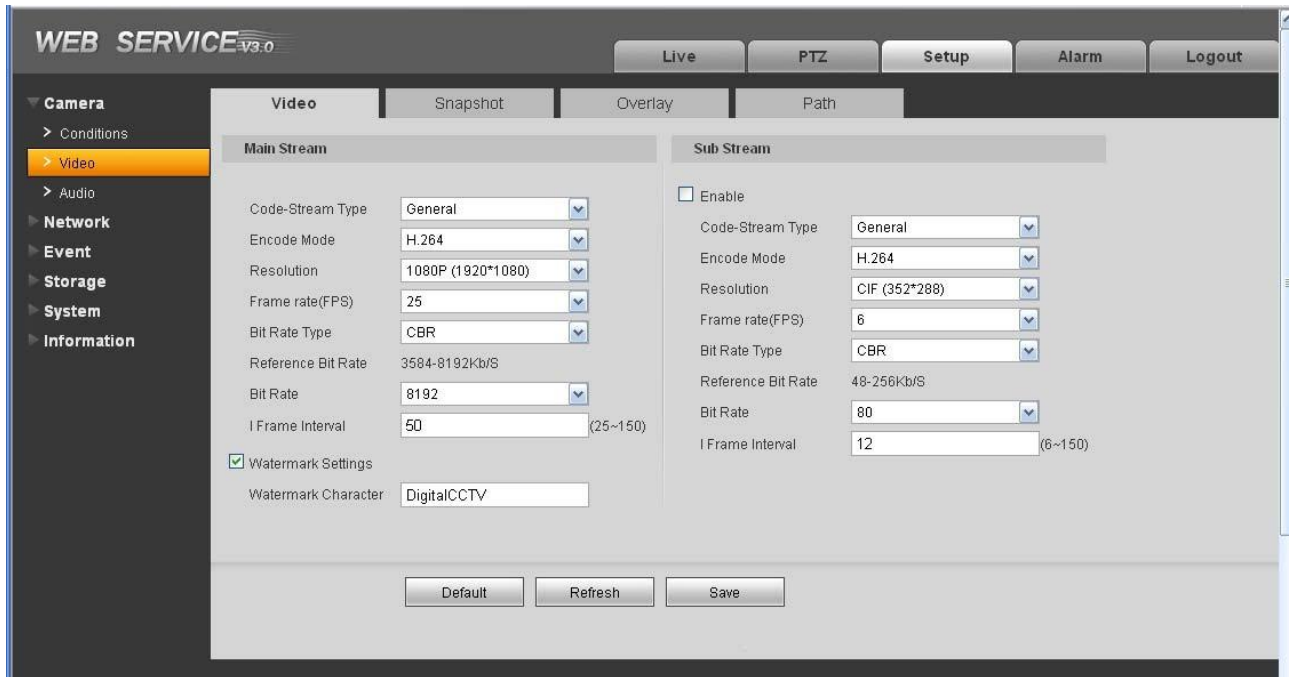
WEB SERVICE V3.0

Live
PTZ
Setup
Alarm
Logout

Camera
> Conditions
> Video
> Audio
Network
Event
Storage
System
Information

Video
Snapshot
Overlay
Path

Main Stream

Code-Stream Type General
Encode Mode H.264
Resolution 1080P (1920*1080)
Frame rate(FPS) 25
Bit Rate Type CBR
Reference Bit Rate 3584-8192Kb/S
Bit Rate 8192
I Frame Interval 50 (25~150)
Watermark Settings
Watermark Character DigitalCCTV

Sub Stream

Enable
Code-Stream Type General
Encode Mode H.264
Resolution CIF (352*288)
Frame rate(FPS) 6
Bit Rate Type CBR
Reference Bit Rate 48-256Kb/S
Bit Rate 80
I Frame Interval 12 (6~150)

Default
Refresh
Save